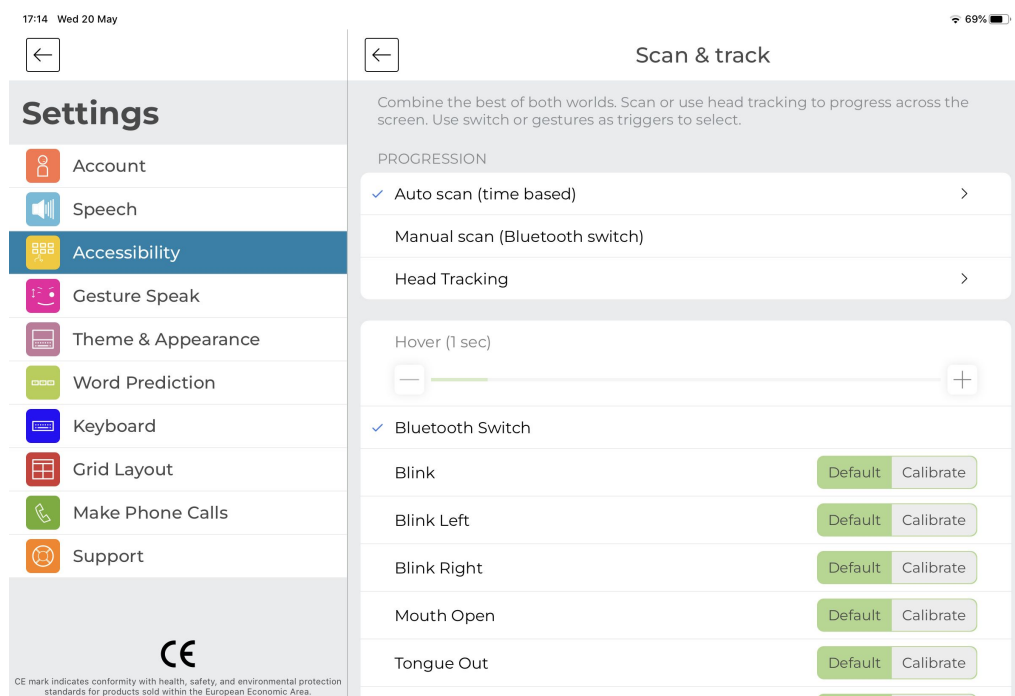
17:14 Wed 20 May

69%

←

Settings

Account

Speech

Accessibility

Gesture Speak

Theme & Appearance

Word Prediction

Keyboard

Grid Layout

Make Phone Calls

Support

CE

CE mark indicates conformity with health, safety, and environmental protection standards for products sold within the European Economic Area.

←

Scan & track

Combine the best of both worlds. Scan or use head tracking to progress across the screen. Use switch or gestures as triggers to select.

PROGRESSION

✓ Auto scan (time based) >

Manual scan (Bluetooth switch)

Head Tracking >

Hover (1 sec)

—

+

✓ Bluetooth Switch

Blink Default Calibrate

Blink Left Default Calibrate

Blink Right Default Calibrate

Mouth Open Default Calibrate

Tongue Out Default Calibrate